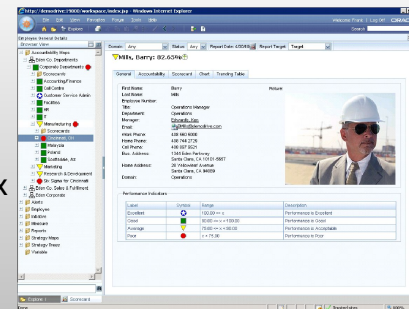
http://demodrive:19000/workspace/index.jsp - Windows Internet Explorer

File Edit View Favorites Focus Tools Help

Welcome: Frank | Log Off | ORA

Explore

Search

Browser View

Accountability Maps
Bann Co. Departments
Corporate Departments
Scorecards
Accounting/Finance
Call Centre
Customer Service Admin
Facilities
HR
IT
Manufacturing
Scorecards
Cleveland, OH
Malaysia
Poland
Southfield, MI
Marketing
Research & Development
Six Sigma for Cincinnati
Bann Co. Sales & Fulfillment
Bann-Corporate
Alerts
Employee
Initiative
Measure
Reports
Strategy Maps
Strategy Trees
Variable

Explore 1 | Scorecard

Domain: Any | Status: Any | Report Date: 4/30/08 | Report Target: Target

Mills, Barry: 82.65%

General | Accountability | Scorecard | Chart | Trending Table

First Name: Barry
Last Name: Mills
Employee Number:
Title: Operations Manager
Department: Operations
Manager: Edwards, Ken
Email: bmills@demodrive.com
Work Phone: 408 940 9090
Home Phone: 408 744 2136
Cell Phone: 408 587 8241
Bus. Address: 1345 Eden Parkway Santa Clara, CA 10101-5887
Home Address: 20 Yellowleaf Avenue Santa Clara, CA 94009
Domain: Operations

Picture

Performance Indicators

| Label | Symbol | Range | Description |
|---|---|---|---|
| Excellent | | 100.00 <= x | Performance is Excellent |
| Good | | 90.00 <= x < 100.00 | Performance is Good |
| Average | | 75.00 <= x < 90.00 | Performance is Acceptable |
| Poor | | x < 75.00 | Performance is Poor |

Trusted sites | 100%